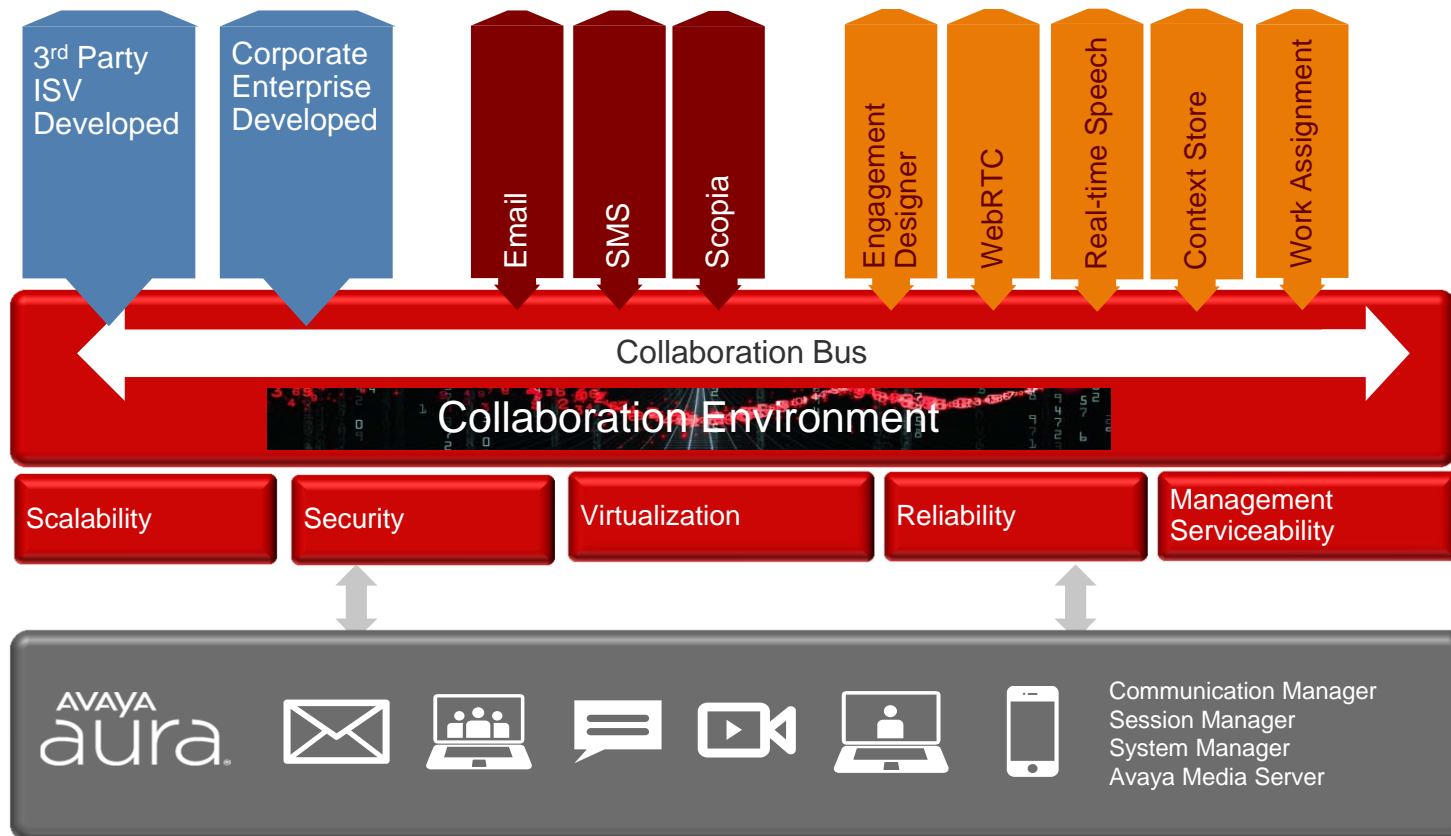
3$^{rd}$ Party ISV Developed

Corporate Enterprise Developed

Email

SMS

Scopia

Engagement Designer

WebRTC

Real-time Speech

Context Store

Work Assignment

Collaboration Bus

Collaboration Environment

Scalability

Security

Virtualization

Reliability

Management Serviceability

AVAYA aura

Communication Manager
Session Manager
System Manager
Avaya Media Server